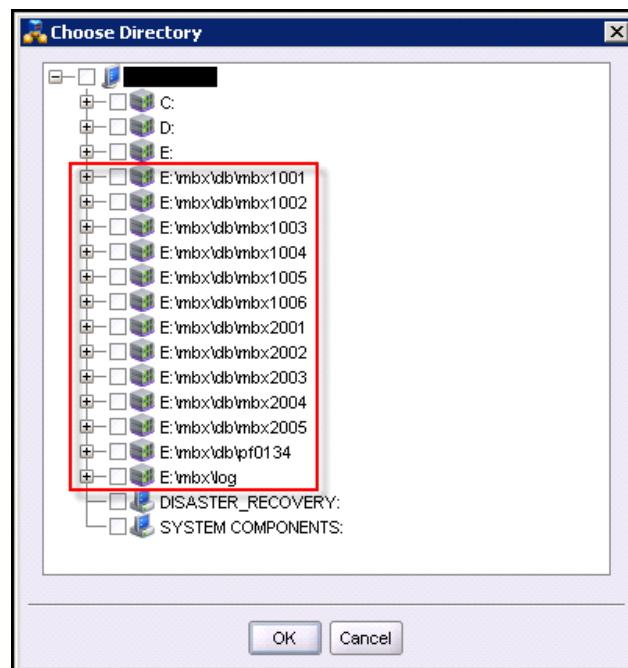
Choose Directory

C:
D:
E:
E:\mbx\db\mbx1001
E:\mbx\db\mbx1002
E:\mbx\db\mbx1003
E:\mbx\db\mbx1004
E:\mbx\db\mbx1005
E:\mbx\db\mbx1006
E:\mbx\db\mbx2001
E:\mbx\db\mbx2002
E:\mbx\db\mbx2003
E:\mbx\db\mbx2004
E:\mbx\db\mbx2005
E:\mbx\db\pf0134
E:\mbx\log
DISASTER_RECOVERY:
SYSTEM COMPONENTS:

OK
Cancel